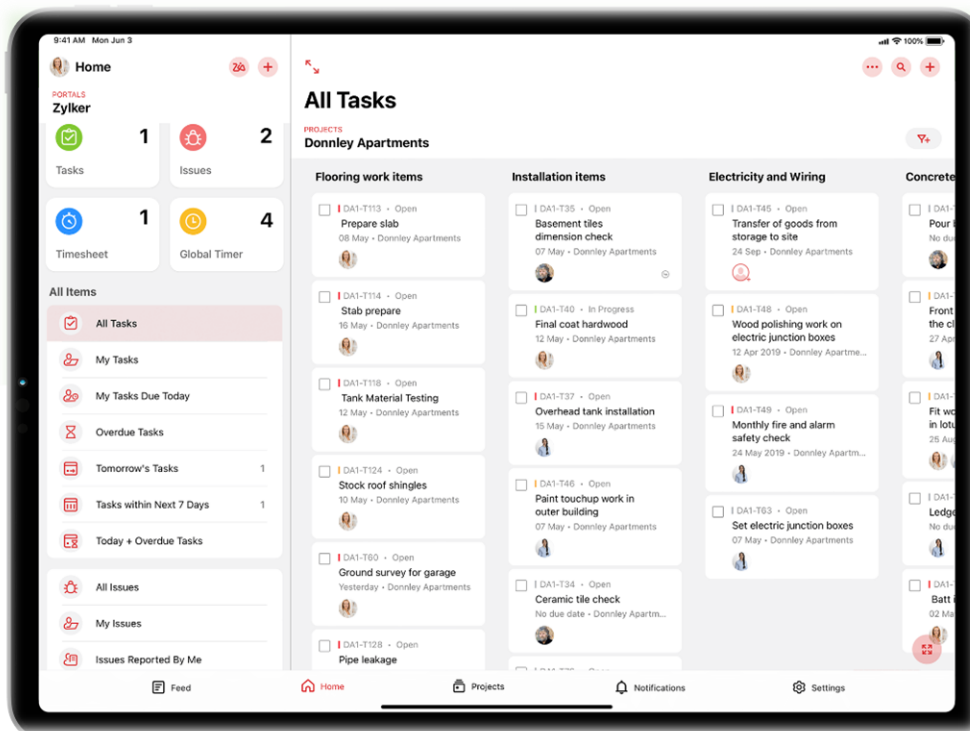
9:41 AM Mon Jun 3

100%

Home

PORTALS
Zylker

Tasks 1

Issues 2

Timesheet 1

Global Timer 4

All Items

All Tasks

My Tasks

My Tasks Due Today

Overdue Tasks

Tomorrow's Tasks 1

Tasks within Next 7 Days 1

Today + Overdue Tasks

All Issues

My Issues

Issues Reported By Me

All Tasks

PROJECTS
Donnley Apartments

Flooring work items

DA1-T113 · Open
Prepare slab
08 May · Donnley Apartments

DA1-T114 · Open
Stab prepare
16 May · Donnley Apartments

DA1-T118 · Open
Tank Material Testing
12 May · Donnley Apartments

DA1-T124 · Open
Stock roof shingles
10 May · Donnley Apartments

DA1-T60 · Open
Ground survey for garage
Yesterday · Donnley Apartments

DA1-T128 · Open
Pipe leakage

Installation items

DA1-T35 · Open
Basement tiles dimension check
07 May · Donnley Apartments

DA1-T40 · In Progress
Final coat hardwood
12 May · Donnley Apartments

DA1-T37 · Open
Overhead tank installation
15 May · Donnley Apartments

DA1-T46 · Open
Paint touchup work in outer building
07 May · Donnley Apartments

DA1-T34 · Open
Ceramic tile check
No due date · Donnley Apartm...

Electricity and Wiring

DA1-T45 · Open
Transfer of goods from storage to site
24 Sep · Donnley Apartments

DA1-T48 · Open
Wood polishing work on electric junction boxes
12 Apr 2019 · Donnley Apartme...

DA1-T49 · Open
Monthly fire and alarm safety check
24 May 2019 · Donnley Apartm...

DA1-T63 · Open
Set electric junction boxes
07 May · Donnley Apartments

Concrete

DA1-
Pour
No du

DA1-
Front
the cl
27 Ap

DA1-
Fit w
in lotu
25 Au

DA1-
Ledg

DA1-
Batt i
23 Ma

Feed
Home
Projects
Notifications
Settings